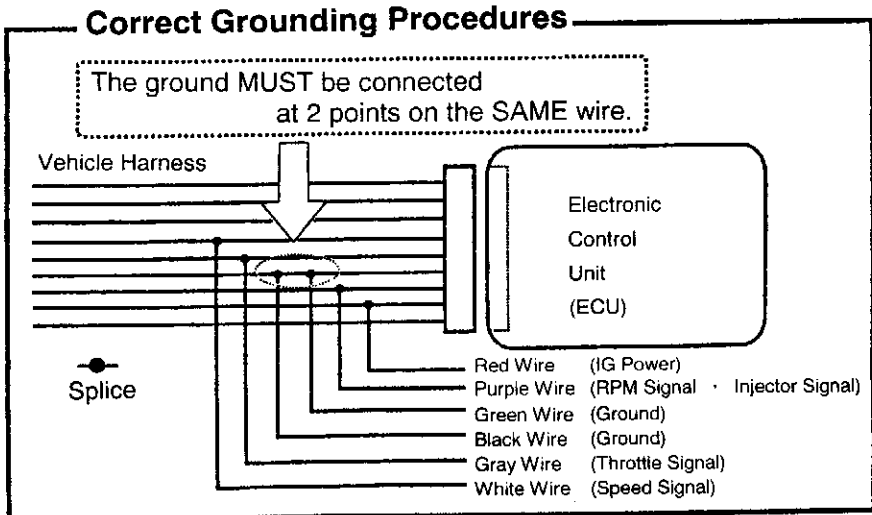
Correct Grounding Procedures

The ground MUST be connected at 2 points on the SAME wire.

Vehicle Harness

Electronic Control Unit (ECU)

Splice

Red Wire (IG Power)
Purple Wire (RPM Signal · Injector Signal)
Green Wire (Ground)
Black Wire (Ground)
Gray Wire (Throttle Signal)
White Wire (Speed Signal)